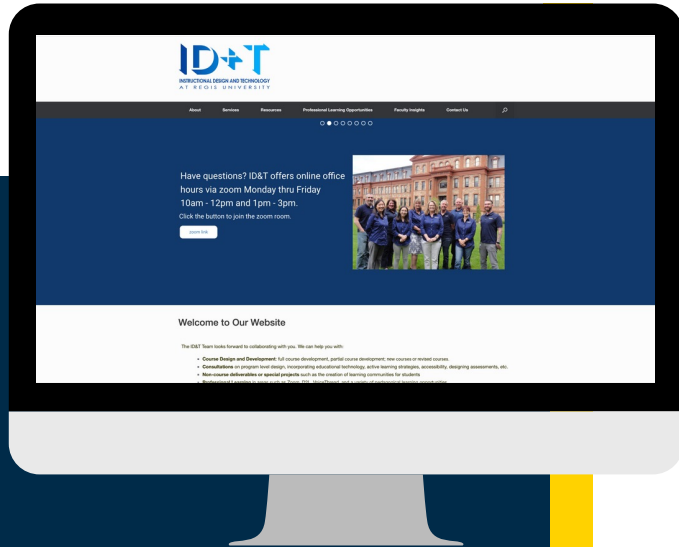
ID+T
INSTRUCTIONAL DESIGN AND TECHNOLOGY
AT REGIS UNIVERSITY

About Services Resources Professional Learning Opportunities Faculty Insights Contact Us

Have questions? ID&T offers online office hours via zoom Monday thru Friday 10am - 12pm and 1pm - 3pm.

Click the button to join the zoom room.

zoom link

Welcome to Our Website

The ID&T Team looks forward to collaborating with you. We can help you with:

• Course Design and Development: full course development, partial course development; new courses or revised courses.
• Consultations on program level design, incorporating educational technology, active learning strategies, accessibility, designing assessments, etc.
• Non-course deliverables or special projects such as the creation of learning communities for students
• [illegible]